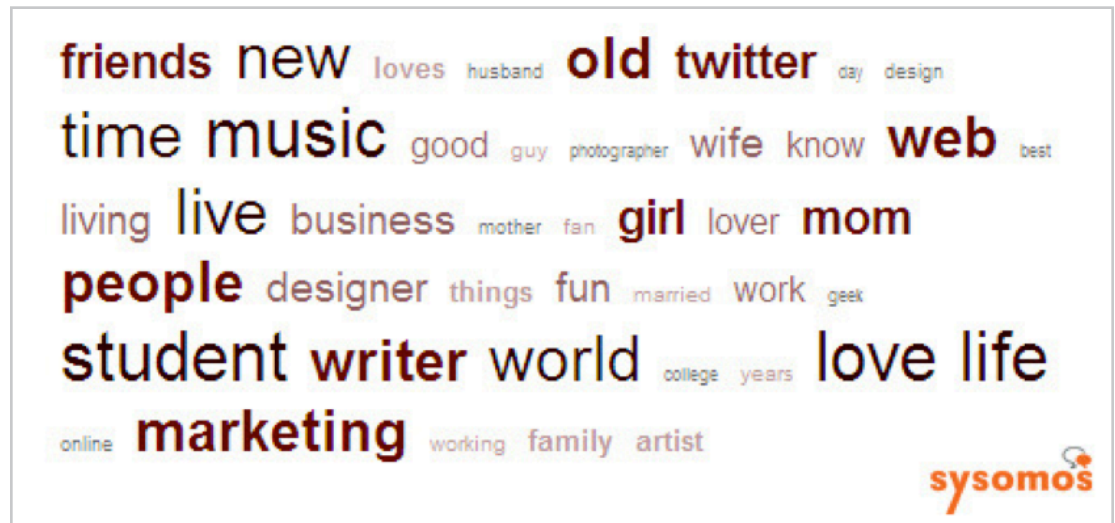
friends new loves husband old twitter day design
time music good guy photographer wife know web best
living live business mother fan girl lover mom
people designer things fun married work geek
student writer world college years love life
online marketing working family artist

sysomos